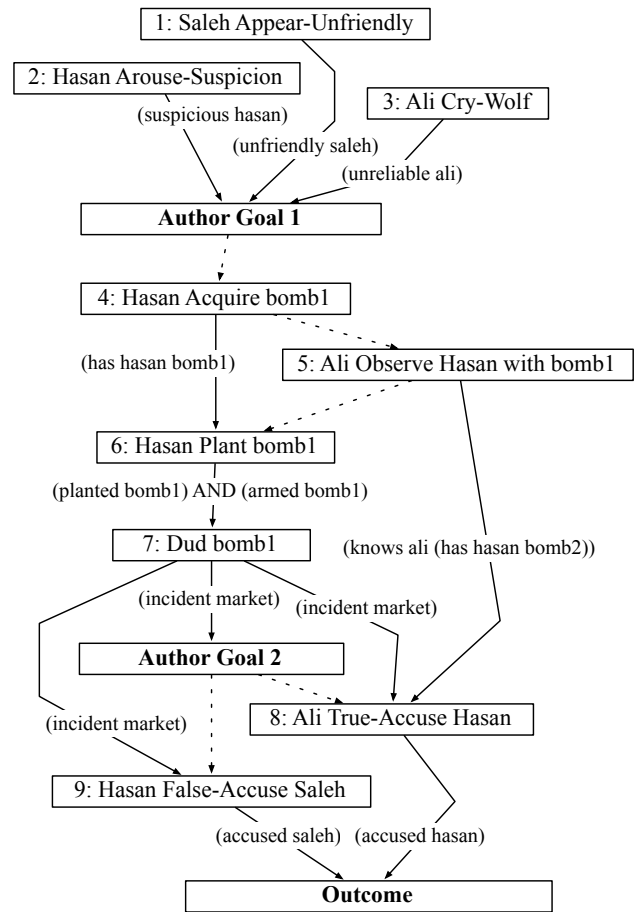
1: Saleh Appear-Unfriendly

2: Hasan Arouse-Suspicion

3: Ali Cry-Wolf

(suspicious hasan)

(unfriendly saleh)

(unreliable ali)

**Author Goal 1**

4: Hasan Acquire bomb1

(has hasan bomb1)

5: Ali Observe Hasan with bomb1

6: Hasan Plant bomb1

(planted bomb1) AND (armed bomb1)

7: Dud bomb1

(knows ali (has hasan bomb2))

(incident market)

(incident market)

**Author Goal 2**

(incident market)

8: Ali True-Accuse Hasan

9: Hasan False-Accuse Saleh

(accused saleh)

(accused hasan)

**Outcome**